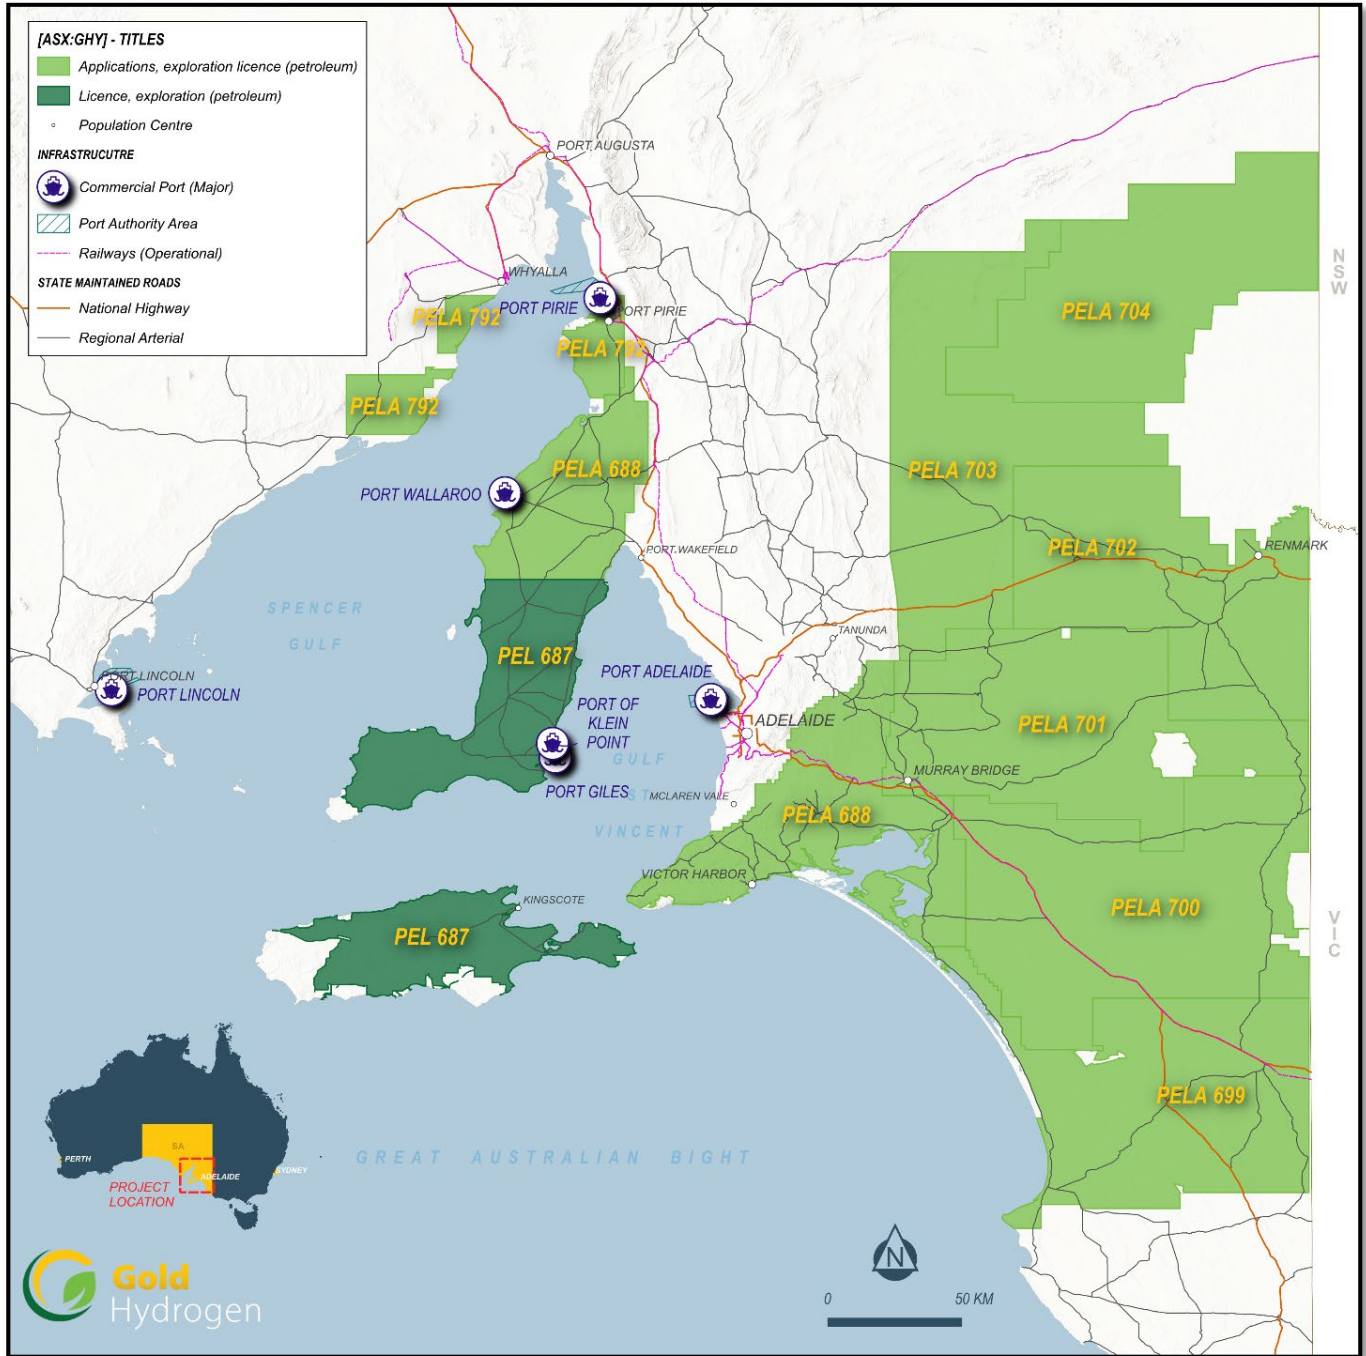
[ASX:GHY] - TITLES
Applications, exploration licence (petroleum)
Licence, exploration (petroleum)
Population Centre
INFRASTRUCUTRE
Commercial Port (Major)
Port Authority Area
Railways (Operational)
STATE MAINTAINED ROADS
National Highway
Regional Arterial

PORT AUGUSTA
WHYALLA
PORT PIRIE
PORT PIRIE
PELA 792
PELA 792
PELA 792
PELA 704
PELA 688
PELA 703
PORT WALLAROO
PORT WAKEFIELD
PELA 702
RENMARK
NSW
SPENCER GULF
PEL 687
TANUNDA
PORT LINCOLN
PORT LINCOLN
PORT ADELAIDE
PORT OF KLEIN POINT
ADELAIDE
PELA 701
GULF
MURRAY BRIDGE
PORT GILES
ST
MCLAREN VALE
VINCENT
PELA 688
VICTOR HARBOR
KINGSCOTE
PELA 700
VIC
PEL 687
PELA 699
PERTH
SA
ADELAIDE
SYDNEY
PROJECT LOCATION
GREAT AUSTRALIAN BIGHT
N
0
50 KM
Gold Hydrogen